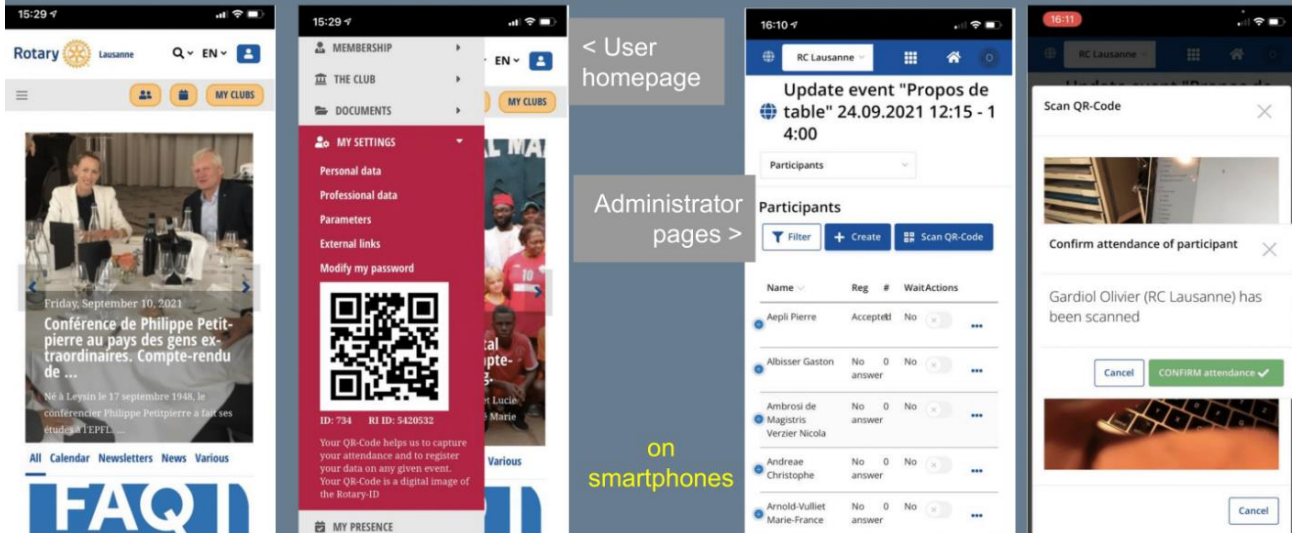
15:29

Rotary Lausanne

EN

MY CLUBS

Friday, September 10, 2021

Conférence de Philippe Petitpierre au pays des gens extraordinaires. Compte-rendu de ...

Né à Leysin le 17 septembre 1948, le conférencier Philippe Petitpierre a fait ses études à l'EPFL. ...

All Calendar Newsletters News Various

FAQ

15:29

MEMBERSHIP

THE CLUB

DOCUMENTS

MY SETTINGS

Personal data

Professional data

Parameters

External links

Modify my password

ID: 734 RI ID: 5420532

Your QR-Code helps us to capture your attendance and to register your data on any given event. Your QR-Code is a digital image of the Rotary-ID

MY PRESENCE

EN

MY CLUBS

Various

< User homepage

Administrator pages >

on smartphones

16:10

RC Lausanne

Update event "Propos de table" 24.09.2021 12:15 - 14:00

Participants

Participants

Filter

Create

Scan QR-Code

| Name | Reg | # | Wait | Actions |
|---|---|---|---|---|
| Aepli Pierre | Accepted | 1 | No | ••• |
| Albisser Gaston | No answer | 0 | No | ••• |
| Ambrosi de Magistris Verzier Nicola | No answer | 0 | No | ••• |
| Andreae Christophe | No answer | 0 | No | ••• |
| Arnold-Vulliet Marie-France | No answer | 0 | No | ••• |

16:11

RC Lausanne

Scan QR-Code

Confirm attendance of participant

Gardiol Olivier (RC Lausanne) has been scanned

Cancel

CONFIRM attendance

Cancel